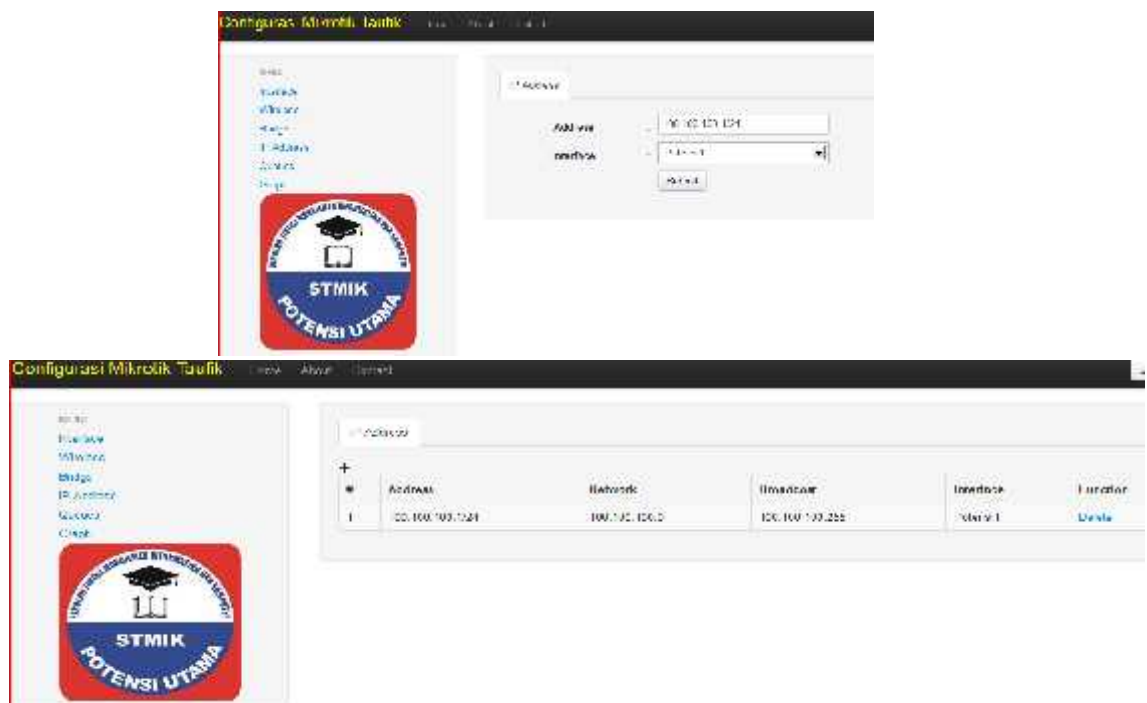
Configurasi Mikrotik Taufik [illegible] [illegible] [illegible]

Menu
Interface
Wireless
Bridge
IP Address
Queues
Ping

IP Address

Address : 100.100.100.1/24
Interface : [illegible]
Submit

STMIK
POTENSI UTAMA

Configurasi Mikrotik Taufik Home About Contact

Menu
Interface
Wireless
Bridge
IP Address
Queues
Check

IP Address

+

| # | Address | Network | Broadcast | Interface | Function |
|---|---|---|---|---|---|
| 1 | 100.100.100.1/24 | 100.100.100.0 | 100.100.100.255 | ether1 | Delete |

STMIK
POTENSI UTAMA